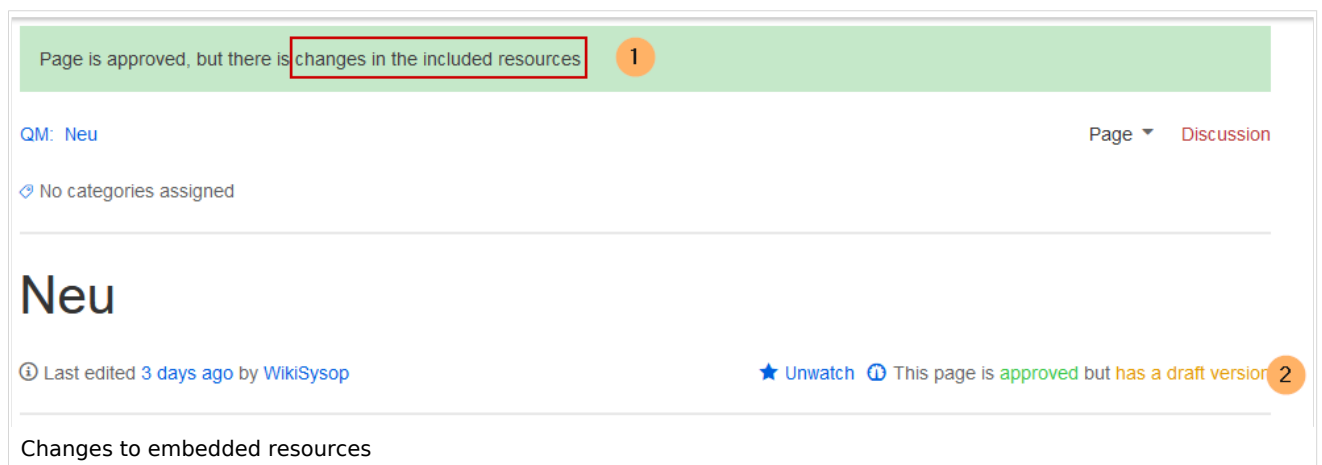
Page is approved, but there is changes in the included resources

1

QM: Neu

Page

Discussion

No categories assigned

Neu

Last edited 3 days ago by WikiSysop

Unwatch

This page is approved but has a draft versio

2

Changes to embedded resources